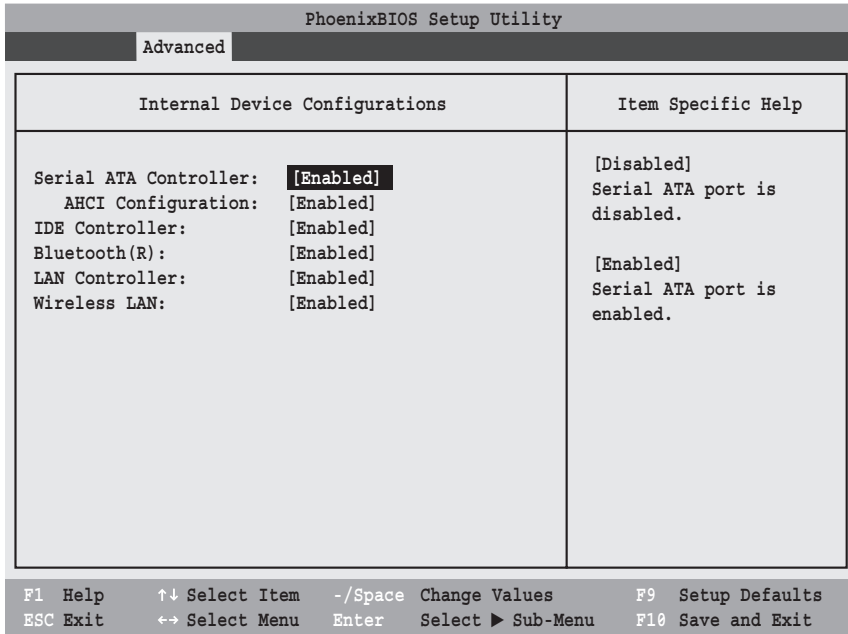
PhoenixBIOS Setup Utility

Advanced

Internal Device Configurations

Item Specific Help

Serial ATA Controller: [Enabled]
AHCI Configuration: [Enabled]
IDE Controller: [Enabled]
Bluetooth(R): [Enabled]
LAN Controller: [Enabled]
Wireless LAN: [Enabled]

[Disabled]
Serial ATA port is disabled.

[Enabled]
Serial ATA port is enabled.

| F1 Help | ↑↓ Select Item | -/Space Change Values | F9 Setup Defaults |
|---|---|---|---|
| ESC Exit | ↔ Select Menu | Enter Select ▶ Sub-Menu | F10 Save and Exit |